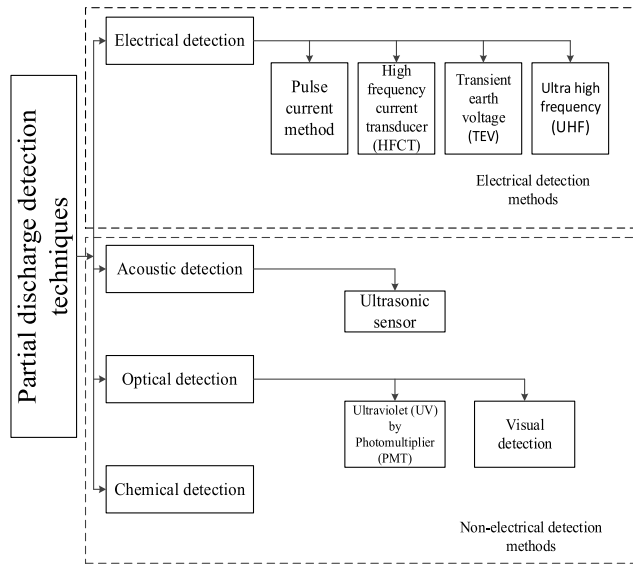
Partial discharge detection techniques

Electrical detection

Pulse current method

High frequency current transducer (HFCT)

Transient earth voltage (TEV)

Ultra high frequency (UHF)

Electrical detection methods

Acoustic detection

Ultrasonic sensor

Optical detection

Ultraviolet (UV) by Photomultiplier (PMT)

Visual detection

Chemical detection

Non-electrical detection methods